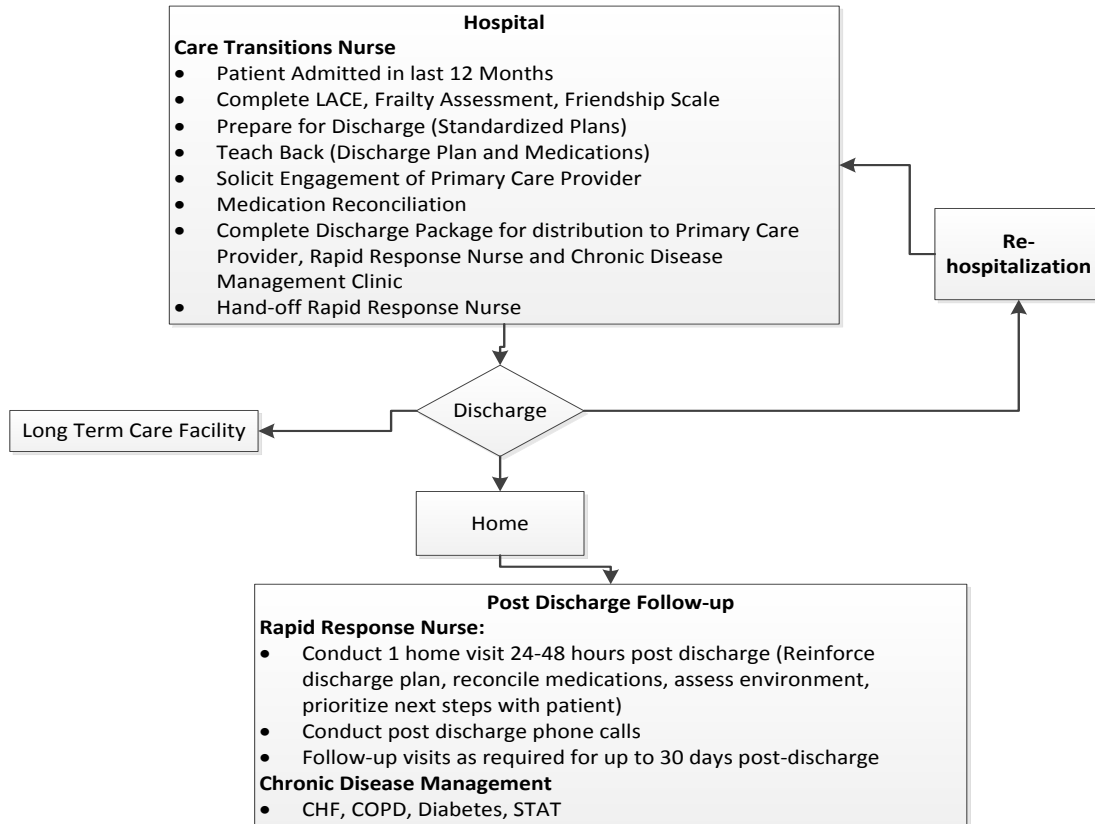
Hospital
Care Transitions Nurse
- Patient Admitted in last 12 Months
- Complete LACE, Frailty Assessment, Friendship Scale
- Prepare for Discharge (Standardized Plans)
- Teach Back (Discharge Plan and Medications)
- Solicit Engagement of Primary Care Provider
- Medication Reconciliation
- Complete Discharge Package for distribution to Primary Care Provider, Rapid Response Nurse and Chronic Disease Management Clinic
- Hand-off Rapid Response Nurse

Re-hospitalization

Discharge

Long Term Care Facility

Home

Post Discharge Follow-up
Rapid Response Nurse:
- Conduct 1 home visit 24-48 hours post discharge (Reinforce discharge plan, reconcile medications, assess environment, prioritize next steps with patient)
- Conduct post discharge phone calls
- Follow-up visits as required for up to 30 days post-discharge
Chronic Disease Management
- CHF, COPD, Diabetes, STAT